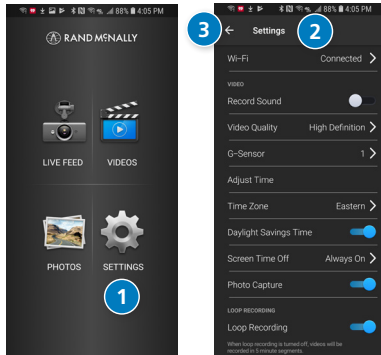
88% 4:05 PM

RAND MCNALLY

LIVE FEED

VIDEOS

PHOTOS

SETTINGS

1

88% 4:05 PM

3

Settings

2

Wi-Fi

Connected

VIDEO

Record Sound

Video Quality

High Definition

G-Sensor

1

Adjust Time

Time Zone

Eastern

Daylight Savings Time

Screen Time Off

Always On

Photo Capture

LOOP RECORDING

Loop Recording

When loop recording is turned off, videos will be recorded in 5 minute segments.